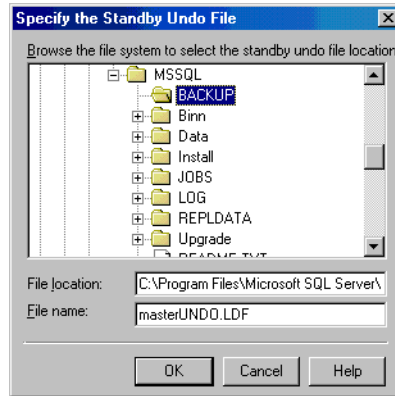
Specify the Standby Undo File

Browse the file system to select the standby undo file location

MSSQL
BACKUP
Binn
Data
Install
JOBS
LOG
REPLDATA
Upgrade
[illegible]

File location: C:\Program Files\Microsoft SQL Server\

File name: masterUNDO.LDF

OK
Cancel
Help